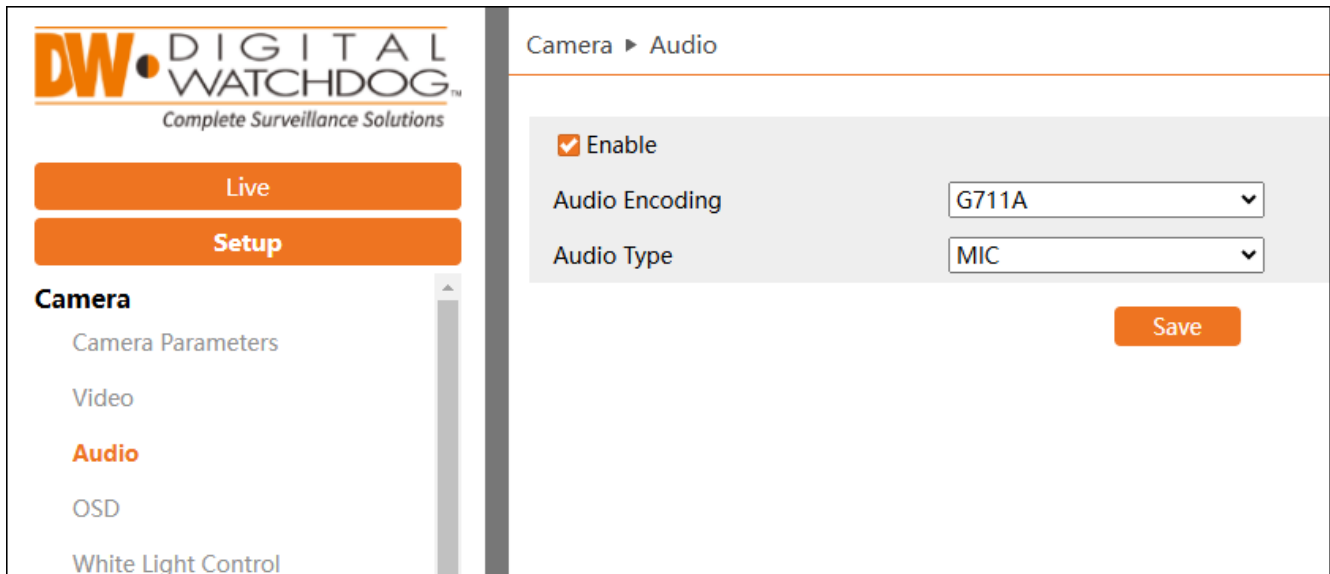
DW DIGITAL WATCHDOG™
Complete Surveillance Solutions

Live

Setup

Camera

Camera Parameters

Video

Audio

OSD

White Light Control

Camera ▸ Audio

Enable

Audio Encoding G711A

Audio Type MIC

Save